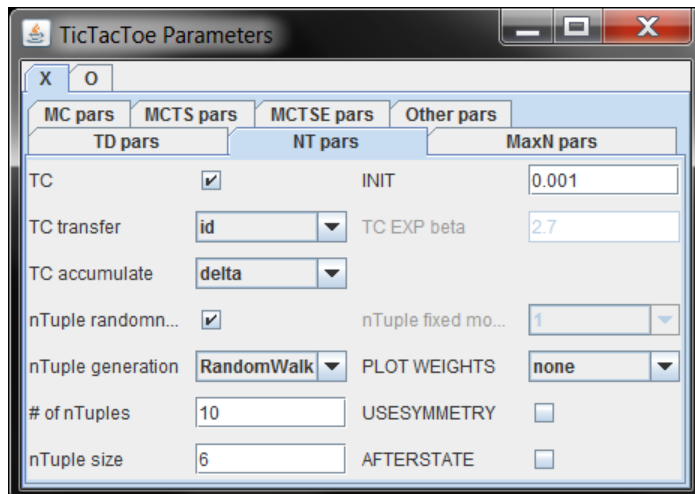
TicTacToe Parameters

X O

MC pars MCTS pars MCTSE pars Other pars
TD pars NT pars MaxN pars

| | | | |
|---|---|---|---|
| TC | ✔ | INIT | 0.001 |
| TC transfer | id | TC EXP beta | 2.7 |
| TC accumulate | delta | | |
| nTuple randomn... | ✔ | nTuple fixed mo... | 1 |
| nTuple generation | RandomWalk | PLOT WEIGHTS | none |
| # of nTuples | 10 | USESYMMETRY | |
| nTuple size | 6 | AFTERSTATE | |